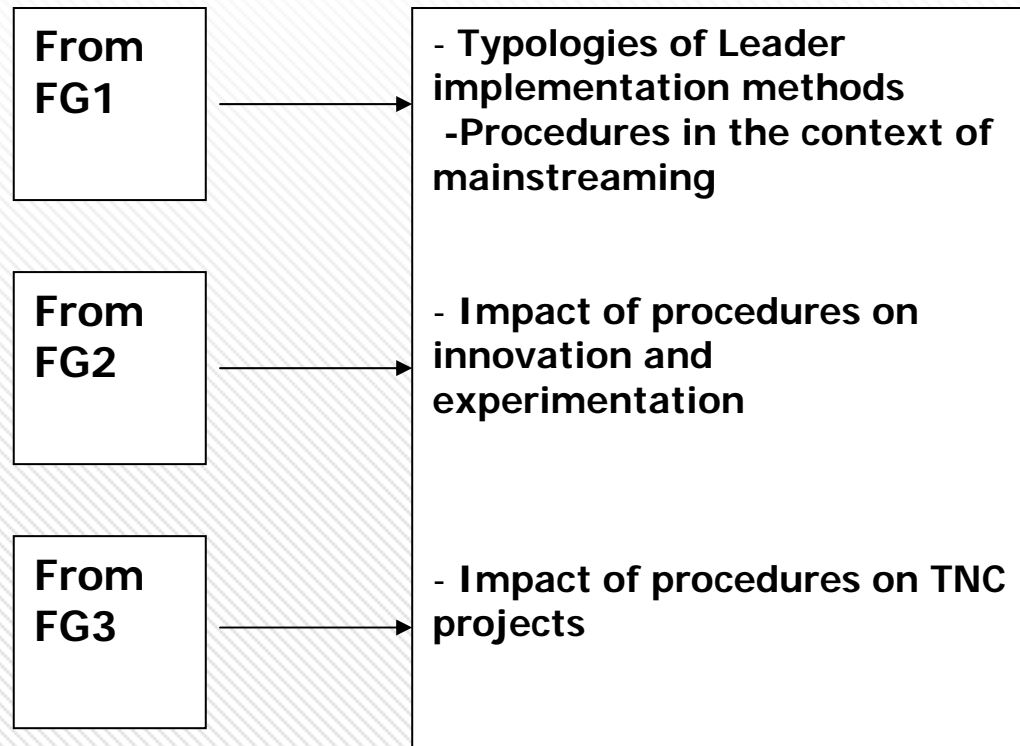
From FG1

- Typologies of Leader implementation methods
-Procedures in the context of mainstreaming

From FG2

- Impact of procedures on innovation and experimentation

From FG3

- Impact of procedures on TNC projects